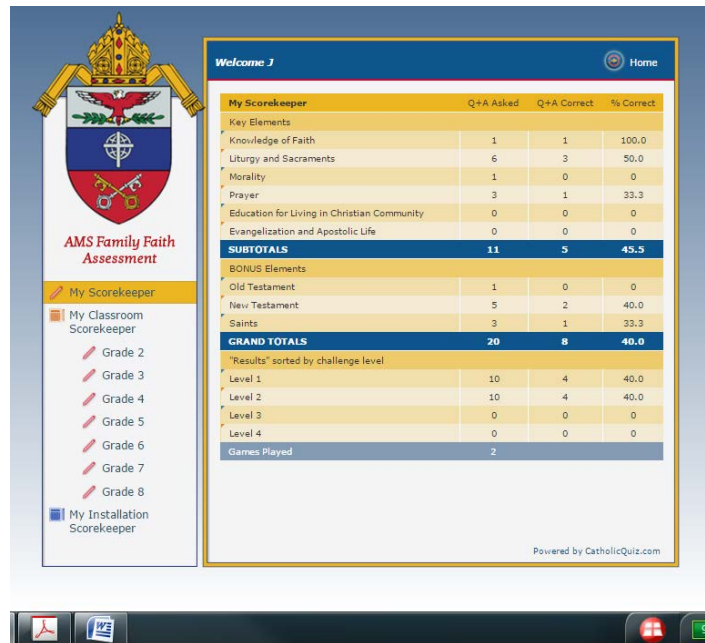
AMS Family Faith Assessment

My Scorekeeper
My Classroom Scorekeeper
Grade 2
Grade 3
Grade 4
Grade 5
Grade 6
Grade 7
Grade 8
My Installation Scorekeeper

Welcome J

Home

| My Scorekeeper | Q+A Asked | Q+A Correct | % Correct |
|---|---|---|---|
| Key Elements | | | |
| Knowledge of Faith | 1 | 1 | 100.0 |
| Liturgy and Sacraments | 6 | 3 | 50.0 |
| Morality | 1 | 0 | 0 |
| Prayer | 3 | 1 | 33.3 |
| Education for Living in Christian Community | 0 | 0 | 0 |
| Evangelization and Apostolic Life | 0 | 0 | 0 |
| SUBTOTALS | 11 | 5 | 45.5 |
| BONUS Elements | | | |
| Old Testament | 1 | 0 | 0 |
| New Testament | 5 | 2 | 40.0 |
| Saints | 3 | 1 | 33.3 |
| GRAND TOTALS | 20 | 8 | 40.0 |
| "Results" sorted by challenge level | | | |
| Level 1 | 10 | 4 | 40.0 |
| Level 2 | 10 | 4 | 40.0 |
| Level 3 | 0 | 0 | 0 |
| Level 4 | 0 | 0 | 0 |
| Games Played | 2 | | |

Powered by CatholicQuiz.com